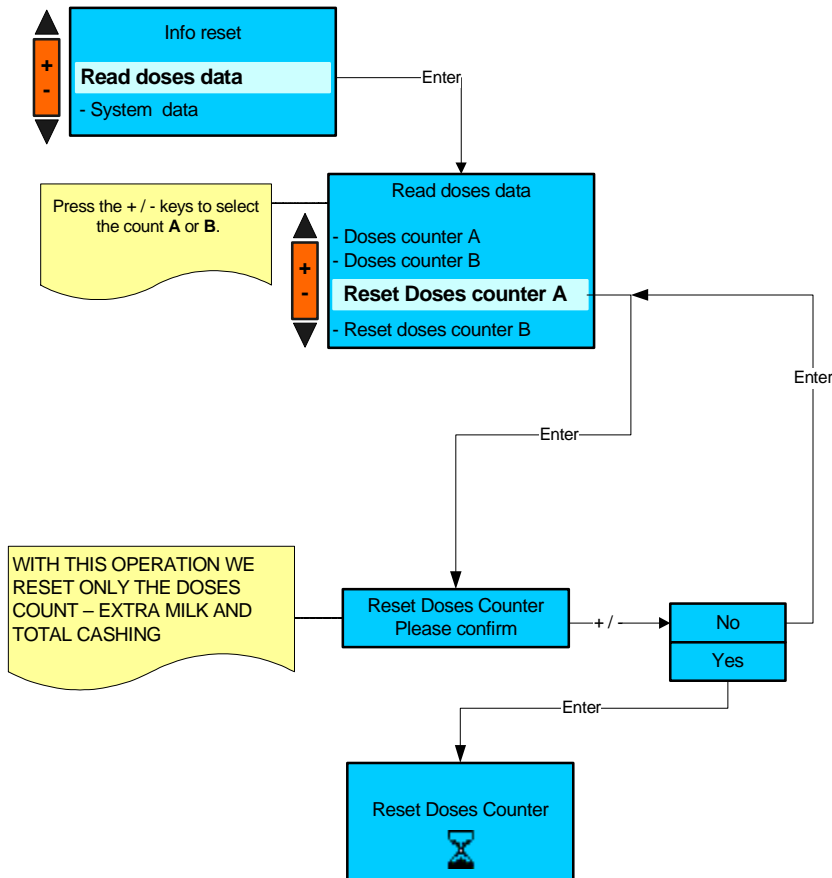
+
-

Info reset

Read doses data

- System data

Enter

Press the + / - keys to select the count A or B.

+
-

Read doses data

- Doses counter A
- Doses counter B

Reset Doses counter A

- Reset doses counter B

Enter

Enter

WITH THIS OPERATION WE RESET ONLY THE DOSES COUNT – EXTRA MILK AND TOTAL CASHING

Reset Doses Counter
Please confirm

+ / -

No

Yes

Enter

Reset Doses Counter